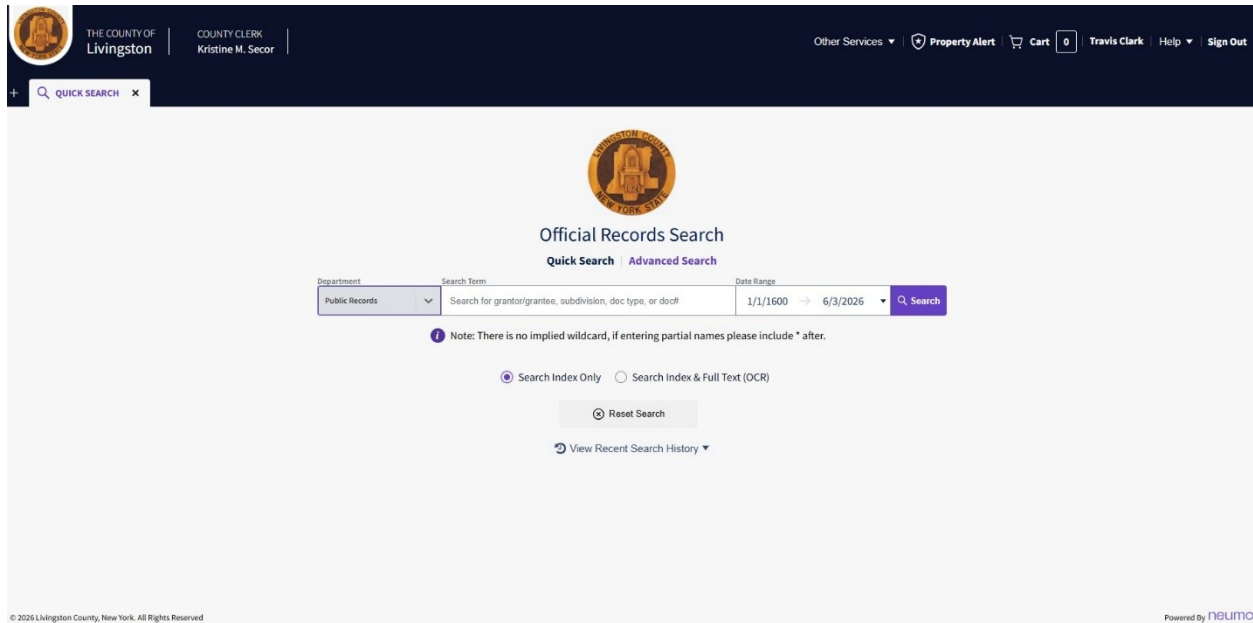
THE COUNTY OF
Livingston

COUNTY CLERK
Kristine M. Secor

Other Services ▼ | Property Alert | Cart 0 | Travis Clark | Help ▼ | Sign Out

+ QUICK SEARCH ×

LIVINGSTON COUNTY
LNY
NEW YORK STATE

Official Records Search

Quick Search | Advanced Search

Department
Public Records

Search Term
Search for grantor/grantee, subdivision, doc type, or doc#

Date Range
1/1/1600 → 6/3/2026

Search

Note: There is no implied wildcard, if entering partial names please include * after.

Search Index Only
Search Index & Full Text (OCR)

Reset Search

View Recent Search History ▼

© 2026 Livingston County, New York. All Rights Reserved

Powered By neumo